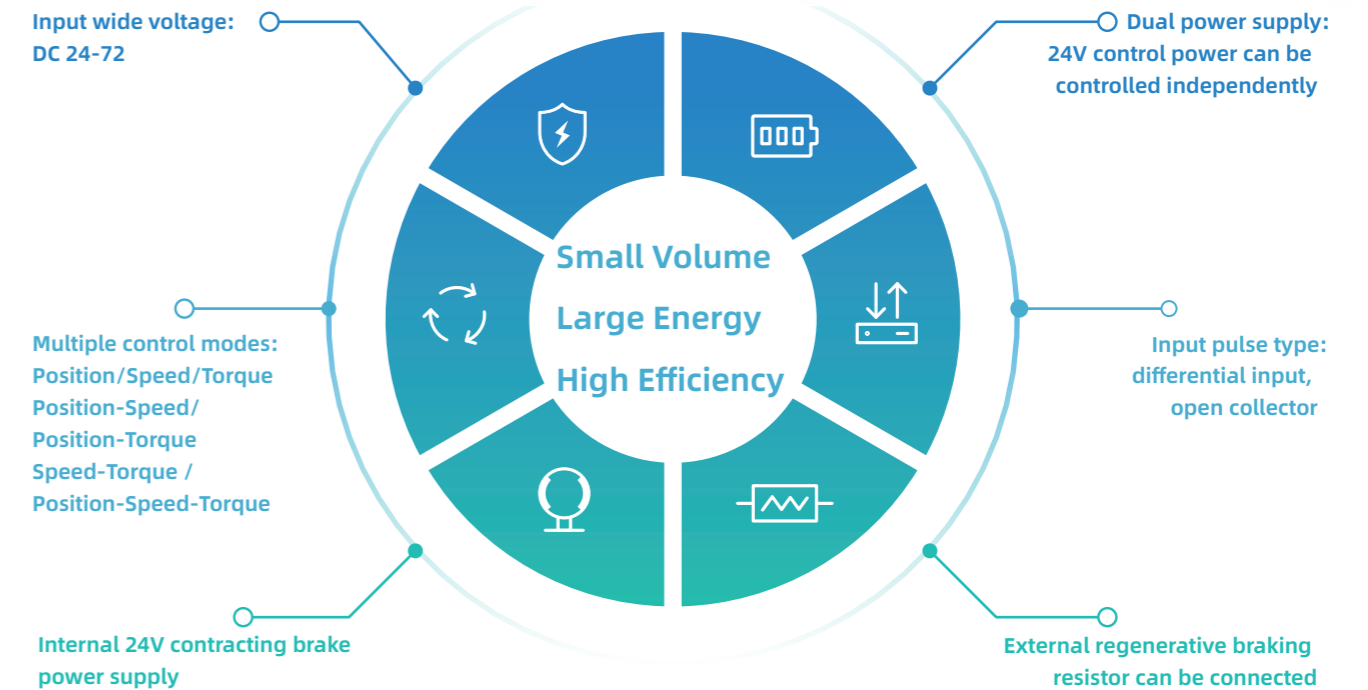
Input wide voltage:
DC 24-72

Dual power supply:
24V control power can be controlled independently

Small Volume
Large Energy
High Efficiency

Multiple control modes:
Position/Speed/Torque
Position-Speed/
Position-Torque
Speed-Torque /
Position-Speed-Torque

Input pulse type:
differential input,
open collector

Internal 24V contracting brake power supply

External regenerative braking resistor can be connected